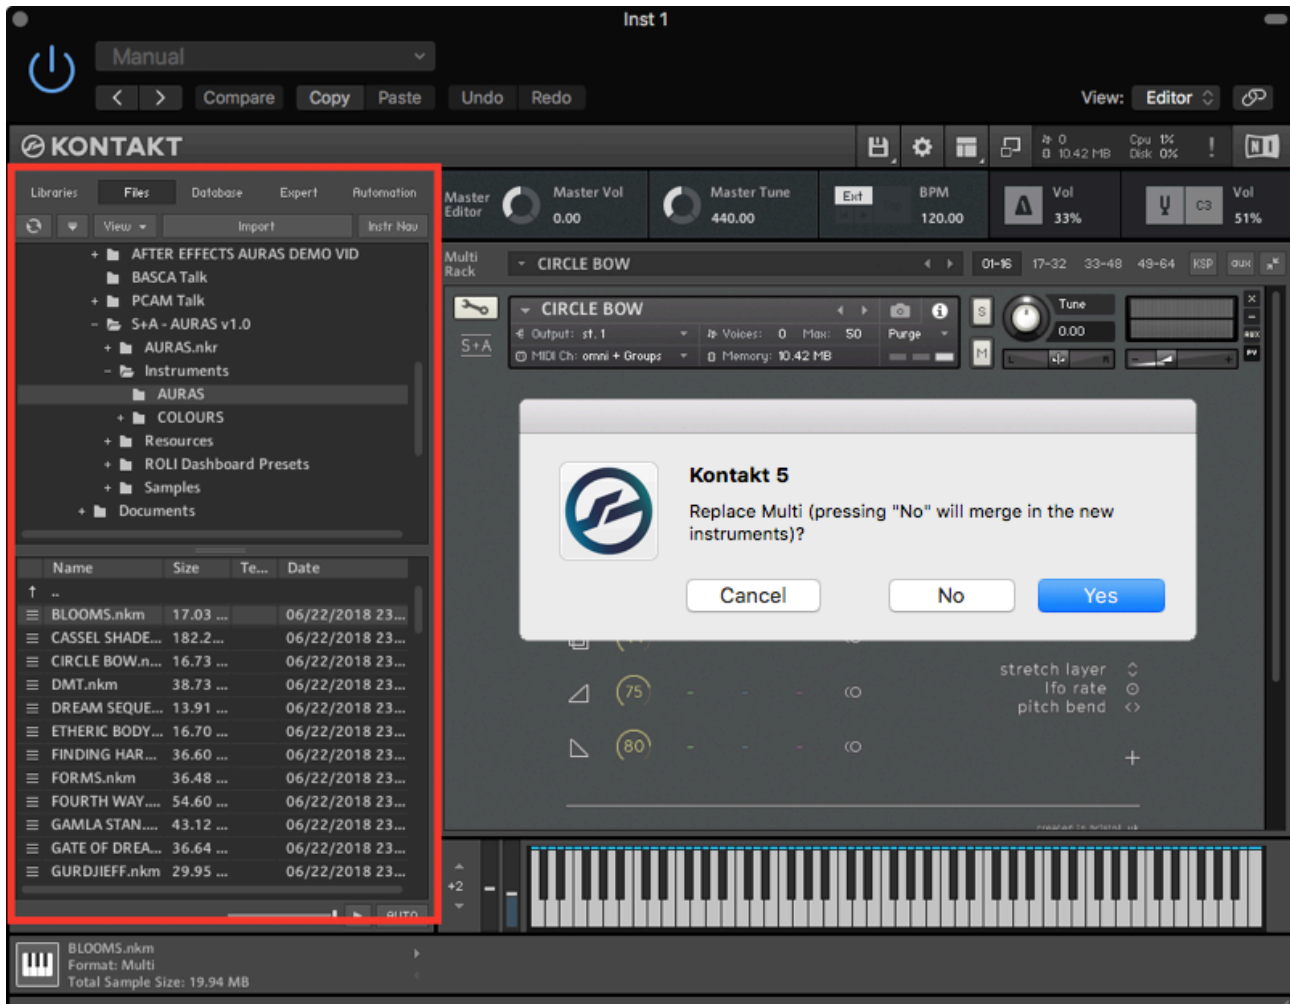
Inst 1

Manual

Compare Copy Paste Undo Redo

View: Editor

KONTAKT

0
0 10.42 MB
Cpu 1%
Disk 0%

Libraries Files Database Expert Automation

View Import Instr Nav

+ AFTER EFFECTS AURAS DEMO VID
BASCA Talk
+ PCAM Talk
- S+A - AURAS v1.0
+ AURAS.nkr
- Instruments
AURAS
+ COLOURS
+ Resources
+ ROLI Dashboard Presets
+ Samples
+ Documents

| Name | Size | Te... | Date |
|---|---|---|---|
| .. | | | |
| BLOOMS.nkm | 17.03 ... | | 06/22/2018 23.... |
| CASSEL SHADE... | 182.2... | | 06/22/2018 23.... |
| CIRCLE BOW.n... | 16.73 ... | | 06/22/2018 23.... |
| DMT.nkm | 38.73 ... | | 06/22/2018 23.... |
| DREAM SEQUE... | 13.91 ... | | 06/22/2018 23.... |
| ETHERIC BODY... | 16.70 ... | | 06/22/2018 23.... |
| FINDING HAR... | 36.60 ... | | 06/22/2018 23.... |
| FORMS.nkm | 36.48 ... | | 06/22/2018 23.... |
| FOURTH WAY.... | 54.60 ... | | 06/22/2018 23.... |
| GAMLA STAN.... | 43.12 ... | | 06/22/2018 23.... |
| GATE OF DREA... | 36.64 ... | | 06/22/2018 23.... |
| GURDJIEFF.nkm | 29.95 ... | | 06/22/2018 23.... |

AUTO

Master Editor
Master Vol 0.00
Master Tune 440.00
Ext
BPM 120.00
Vol 33%
C3
Vol 51%

Multi Rack
CIRCLE BOW
01-16 17-32 33-48 49-64 KSP aux

CIRCLE BOW
Output: st. 1
Voices: 0 Max: 50
Purge
MIDI Ch: omni + Groups
Memory: 10.42 MB
S
M
Tune 0.00
S+A

Kontakt 5
Replace Multi (pressing "No" will merge in the new instruments)?
Cancel No Yes

75
80
stretch layer
lfo rate
pitch bend
+
+2

BLOOMS.nkm
Format: Multi
Total Sample Size: 19.94 MB